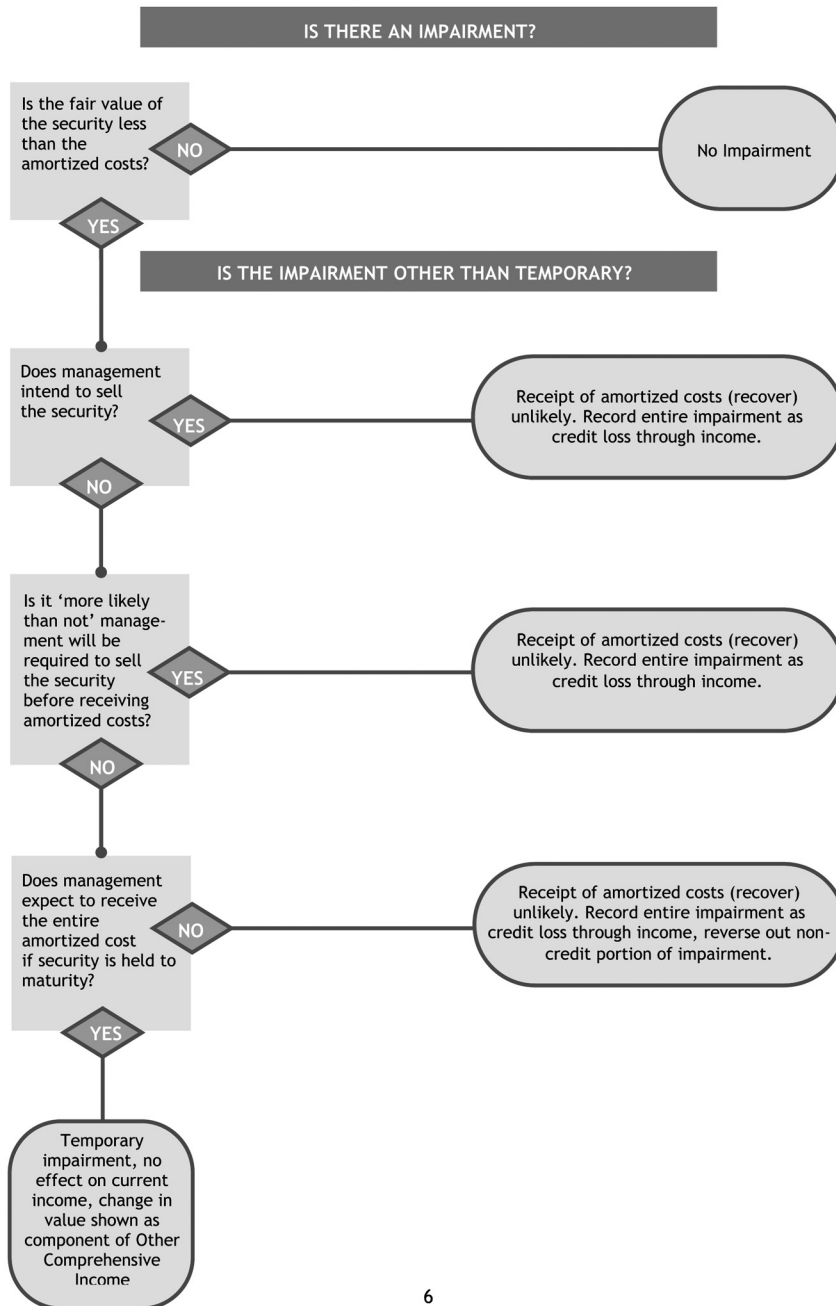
IS THERE AN IMPAIRMENT?

Is the fair value of the security less than the amortized costs?

NO

No Impairment

YES

IS THE IMPAIRMENT OTHER THAN TEMPORARY?

Does management intend to sell the security?

YES

Receipt of amortized costs (recover) unlikely. Record entire impairment as credit loss through income.

NO

Is it 'more likely than not' management will be required to sell the security before receiving amortized costs?

YES

Receipt of amortized costs (recover) unlikely. Record entire impairment as credit loss through income.

NO

Does management expect to receive the entire amortized cost if security is held to maturity?

NO

Receipt of amortized costs (recover) unlikely. Record entire impairment as credit loss through income, reverse out non-credit portion of impairment.

YES

Temporary impairment, no effect on current income, change in value shown as component of Other Comprehensive Income

6